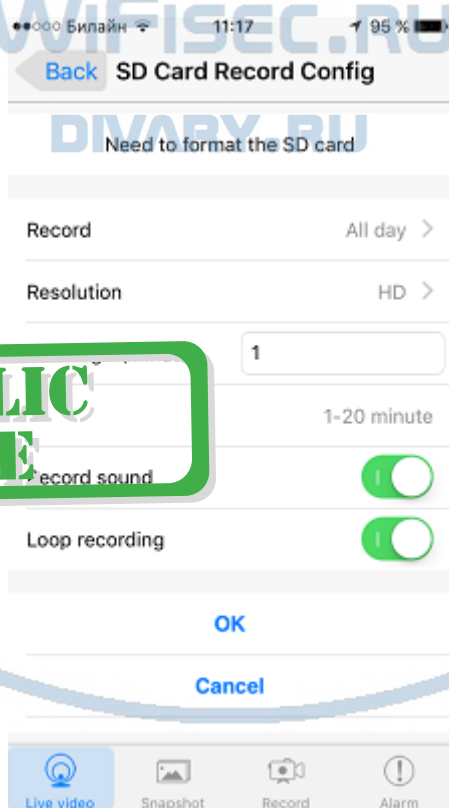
●●○○○ Билайн 11:17 95 %

WIFISEC.RU

Back SD Card Record Config

DIVARY.RU

Need to format the SD card

Record All day

Resolution HD

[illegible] 1

1-20 minute

LIC
E

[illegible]ecord sound

Loop recording

OK

Cancel

Live video Snapshot Record Alarm